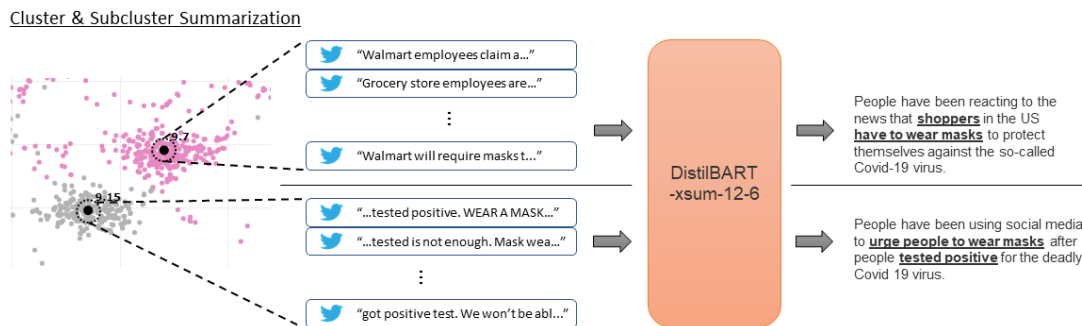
Cluster & Subcluster Summarization

9.7

2.15

"Walmart employees claim a..."

"Grocery store employees are..."

⋮

"Walmart will require masks t..."

"...tested positive. WEAR A MASK..."

"...tested is not enough. Mask wea..."

⋮

"got positive test. We won't be abl..."

DistilBART -xsum-12-6

People have been reacting to the news that shoppers in the US have to wear masks to protect themselves against the so-called Covid-19 virus.

People have been using social media to urge people to wear masks after people tested positive for the deadly Covid 19 virus.